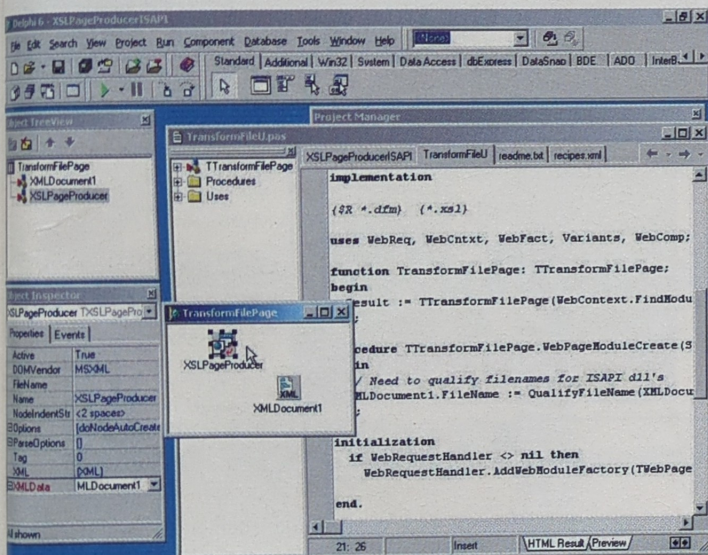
Delphi 6 - XSLPageProducerISAPI

File Edit Search View Project Run Component Database Tools Window Help <None>

Standard Additional Win32 System Data Access dbExpress DataSnap BDE ADO InterB

Object TreeView

TransformFilePage
XMLDocument1
XSLPageProducer

Project Manager

TransformFileU.pas

TTransformFilePage
Procedures
Uses

XSLPageProducerISAPI TransformFileU readme.txt recipes.xml

implementation

{$R *.dfm} {*.xsl}

uses WebReq, WebCntxt, WebFact, Variants, WebComp;

function TransformFilePage: TTransformFilePage;
begin
Result := TTransformFilePage(WebContext.FindModu

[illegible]ocedure TTransformFilePage.WebPageModuleCreate(S
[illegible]in
// Need to qualify filenames for ISAPI dll's
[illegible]MLDocument1.FileName := QualifyFileName(XMLDocu

initialization
if WebRequestHandler <> nil then
WebRequestHandler.AddWebModuleFactory(TWebPage

end.

Object Inspector

XSLPageProducer TXSLPagePro

Properties Events

| | |
|---|---|
| Active | True |
| DOMVendor | MSXML |
| FileName | |
| Name | XSLPageProducer |
| NodeIndentStr | <2 spaces> |
| Options | [doNodeAutoCreate |
| ParseOptions | [] |
| Tag | 0 |
| XML | (XML) |
| XMLData | MLDocument1 |

TransformFilePage

XSLPageProducer

XMLDocument1

All shown

21: 26 Insert HTML Result Preview